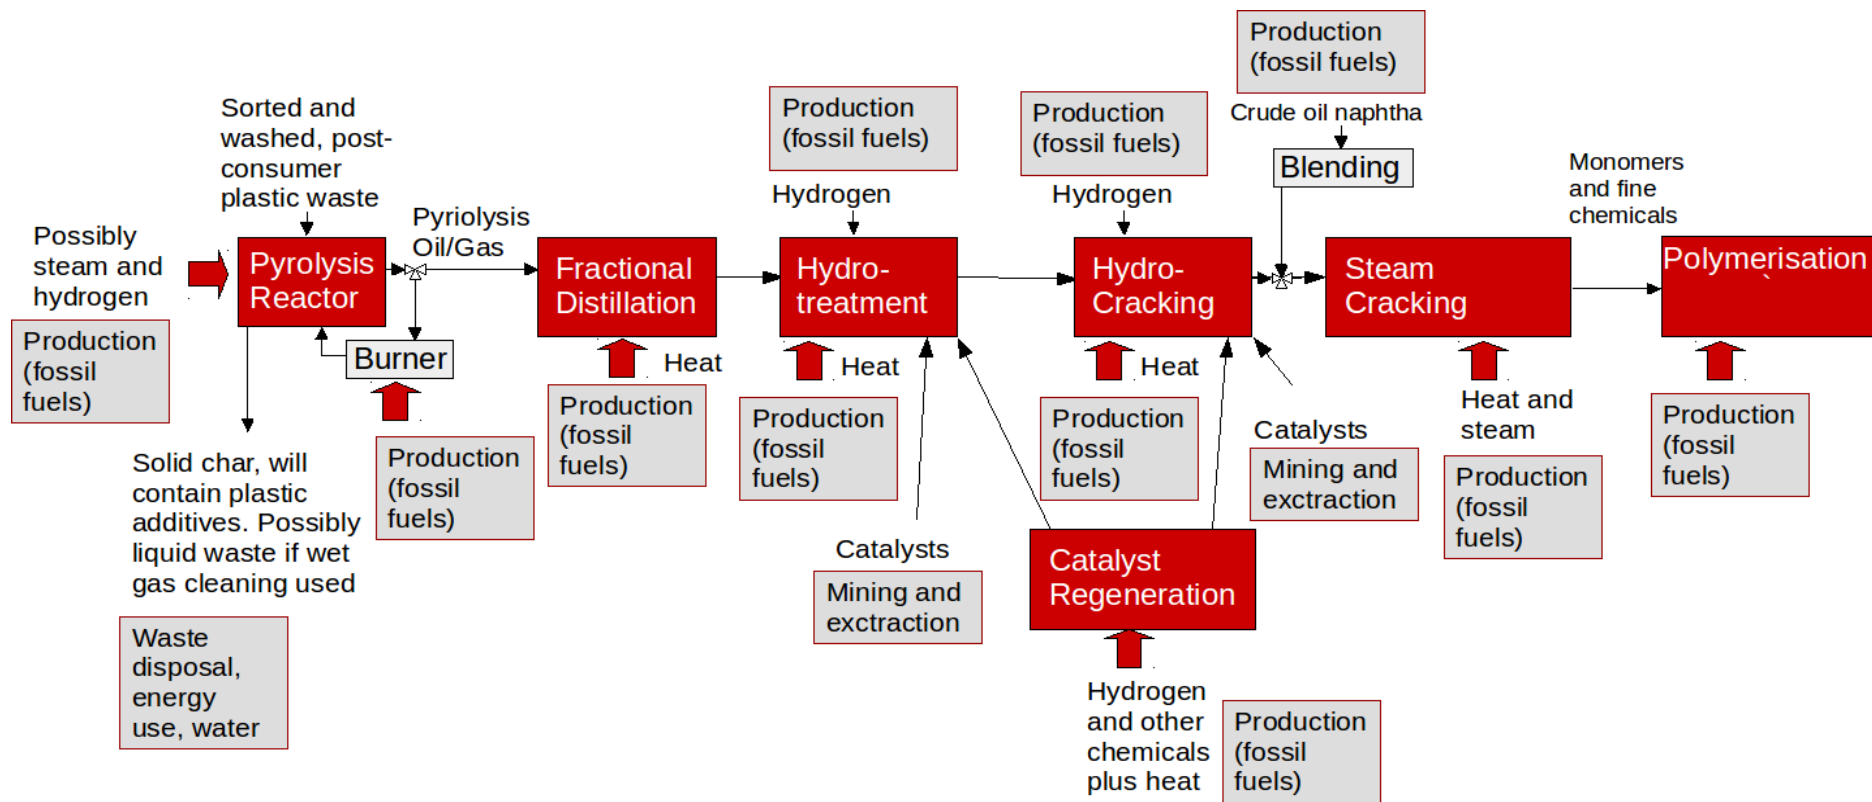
Production (fossil fuels)

Crude oil naphtha

Blending

Monomers and fine chemicals

Production (fossil fuels)

Production (fossil fuels)

Sorted and washed, post-consumer plastic waste

Hydrogen

Hydrogen

Possibly steam and hydrogen

Pyrolysis Reactor

Pyriolysis Oil/Gas

Fractional Distillation

Hydro-treatment

Hydro-Cracking

Steam Cracking

Polymerisation

Production (fossil fuels)

Burner

Heat

Heat

Heat

Heat and steam

Production (fossil fuels)

Production (fossil fuels)

Production (fossil fuels)

Production (fossil fuels)

Catalysts

Mining and exctraction

Production (fossil fuels)

Production (fossil fuels)

Solid char, will contain plastic additives. Possibly liquid waste if wet gas cleaning used

Production (fossil fuels)

Catalysts

Mining and exctraction

Catalyst Regeneration

Waste disposal, energy use, water

Hydrogen and other chemicals plus heat

Production (fossil fuels)